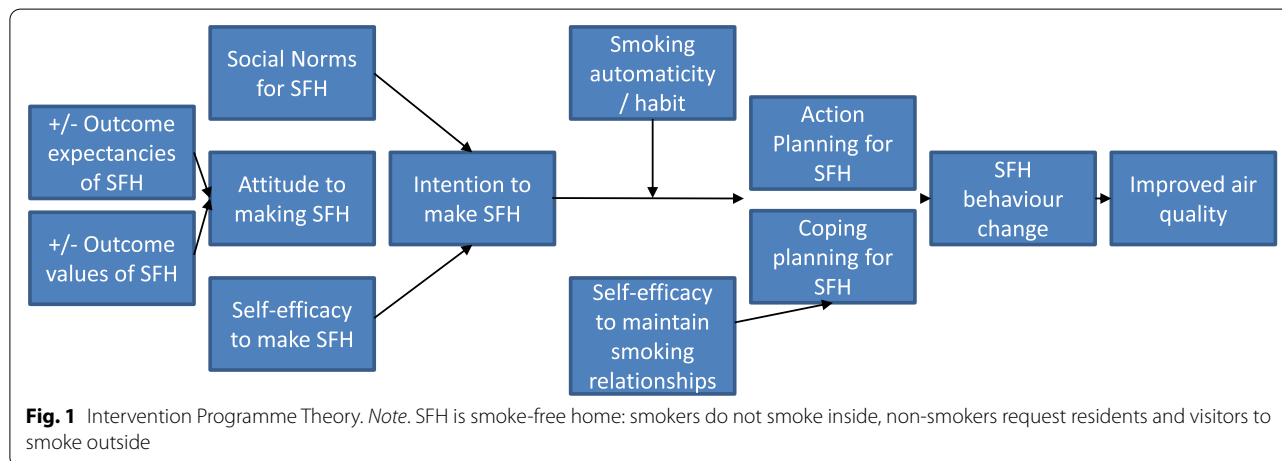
+/- Outcome expectancies of SFH

+/- Outcome values of SFH

Social Norms for SFH

Attitude to making SFH

Self-efficacy to make SFH

Intention to make SFH

Smoking automaticity / habit

Self-efficacy to maintain smoking relationships

Action Planning for SFH

Coping planning for SFH

SFH behaviour change

Improved air quality

**Fig. 1** Intervention Programme Theory. *Note*. SFH is smoke-free home: smokers do not smoke inside, non-smokers request residents and visitors to smoke outside